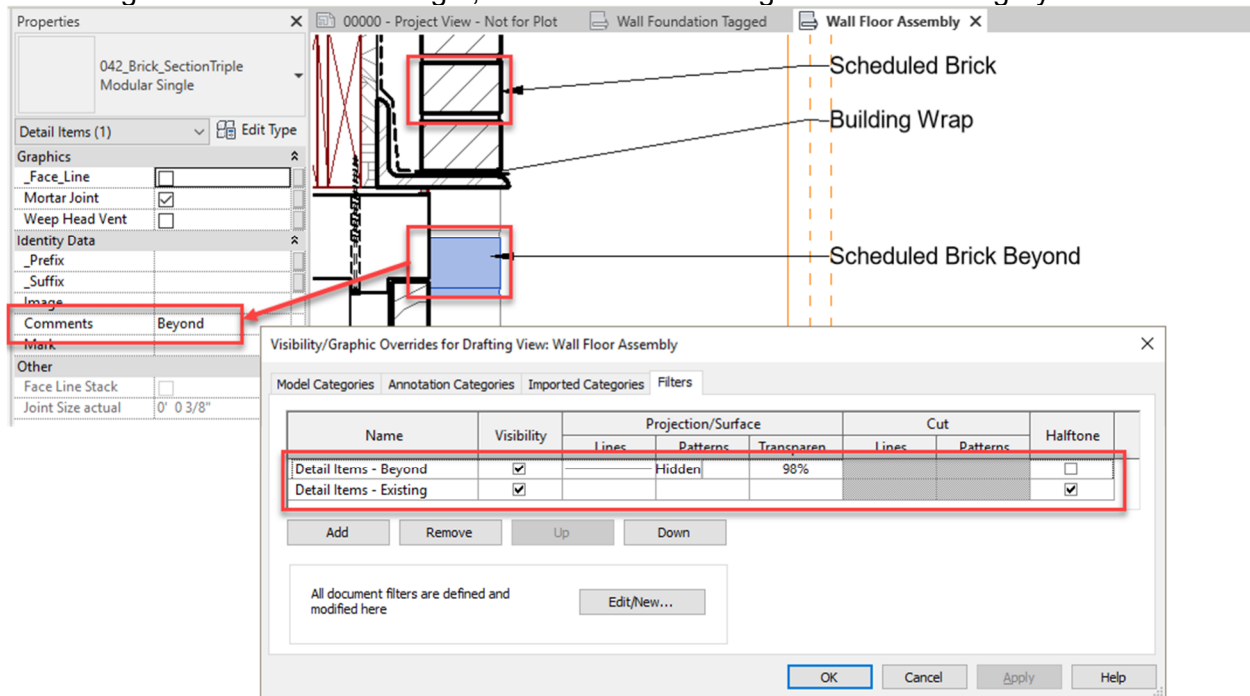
Properties

042_Brick_SectionTriple Modular Single

Detail Items (1)
Edit Type

Graphics
_Face_Line
Mortar Joint
Weep Head Vent
Identity Data
_Prefix
_Suffix
Image
Comments Beyond
Mark
Other
Face Line Stack
Joint Size actual 0' 0 3/8"

00000 - Project View - Not for Plot
Wall Foundation Tagged
Wall Floor Assembly

Scheduled Brick
Building Wrap
Scheduled Brick Beyond

Visibility/Graphic Overrides for Drafting View: Wall Floor Assembly

Model Categories | Annotation Categories | Imported Categories | Filters

| Name | Visibility | Projection/Surface Lines | Projection/Surface Patterns | Projection/Surface Transparen | Cut Lines | Cut Patterns | Halftone |
|---|---|---|---|---|---|---|---|
| Detail Items - Beyond | ☑ | | Hidden | 98% | | | ☐ |
| Detail Items - Existing | ☑ | | | | | | ☑ |

Add
Remove
Up
Down

All document filters are defined and modified here
Edit/New...

OK
Cancel
Apply
Help